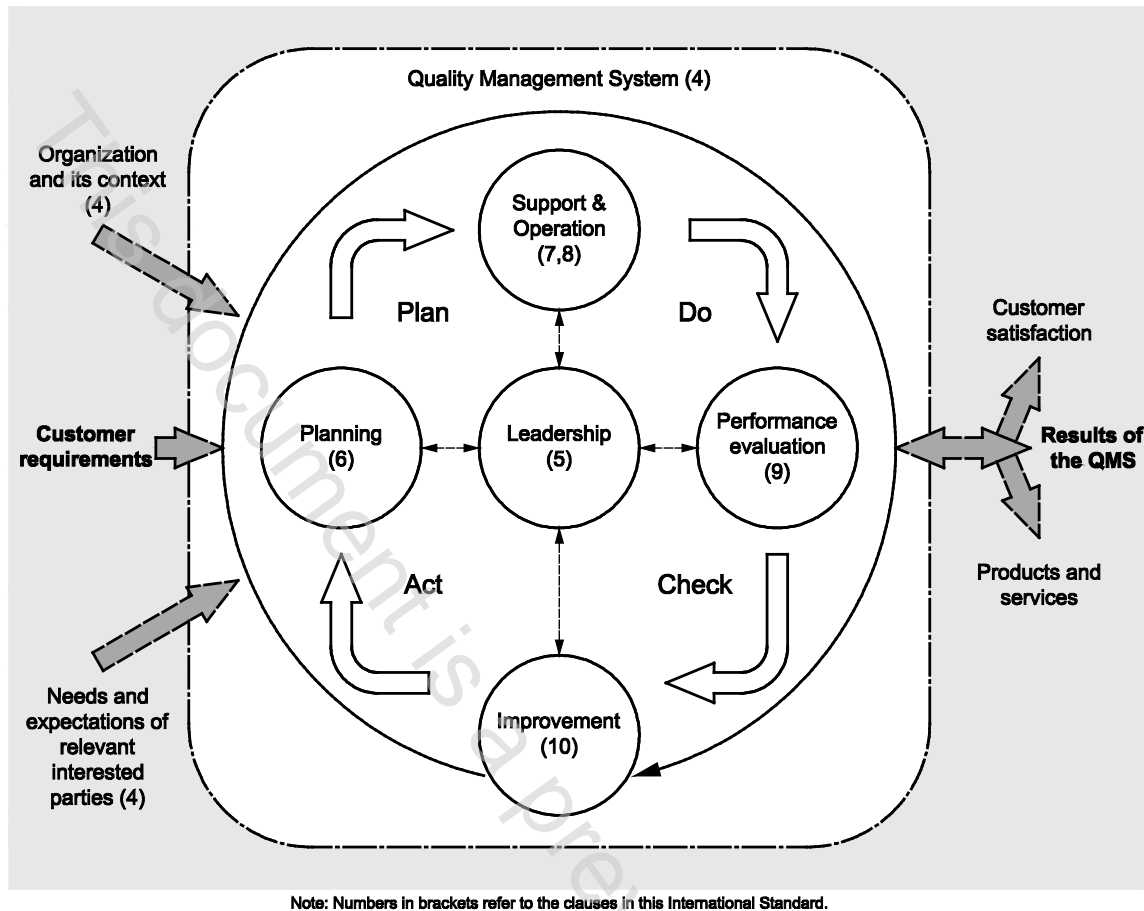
Quality Management System (4)

Organization and its context (4)

Customer requirements

Needs and expectations of relevant interested parties (4)

Support & Operation (7,8)

Plan

Do

Planning (6)

Leadership (5)

Performance evaluation (9)

Act

Check

Improvement (10)

Customer satisfaction

Results of the QMS

Products and services

This document is a pre

Note: Numbers in brackets refer to the clauses in this International Standard.